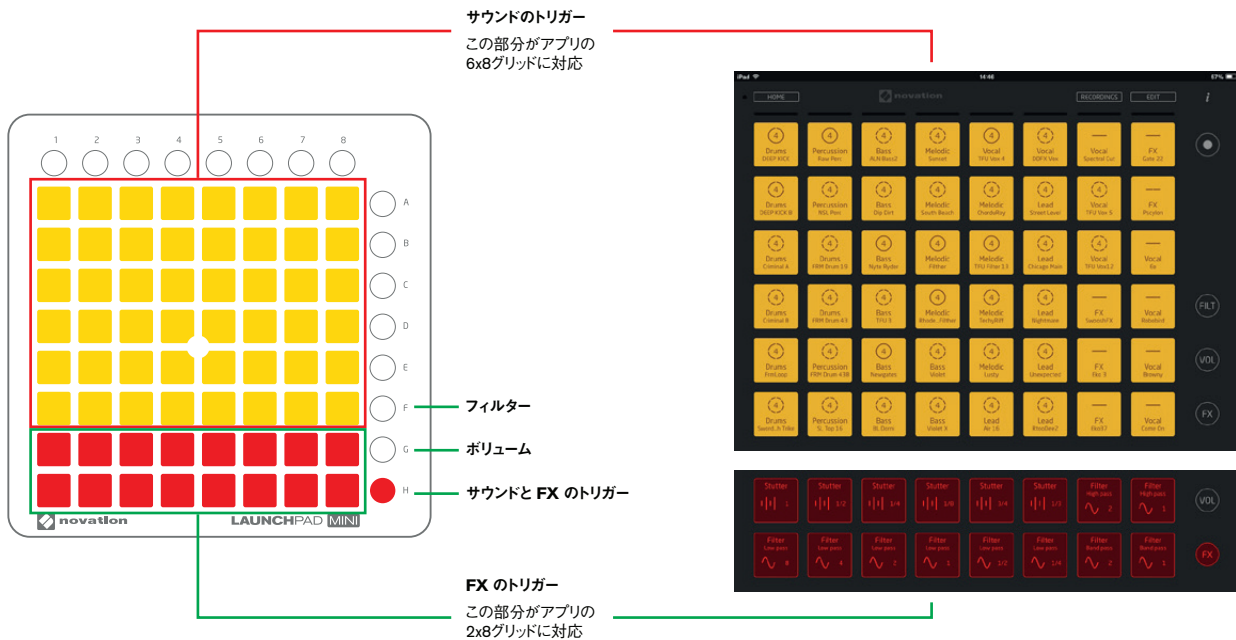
サウンドのトリガー

この部分がアプリの 6x8グリッドに対応

1 2 3 4 5 6 7 8

A
B
C
D
E
F
G
H

novation LAUNCHPAD MINI

フィルター

ボリューム

サウンドと FX のトリガー

FX のトリガー

この部分がアプリの 2x8グリッドに対応

iPad 14:46 67%

HOME novation RECORDINGS EDIT i

| Drums DEEP KICK | Percussion Raw Perc | Bass RLN Bass2 | Melodic Sunset | Vocal TFU Vox 4 | Vocal DDFX Vox | Vocal Spectral Cut | FX Gate 22 |
|---|---|---|---|---|---|---|---|
| Drums DEEP KICK B | Percussion NSL Perc | Bass Dip Dirt | Melodic South Beach | Melodic ChordsRey | Lead Street Laser | Vocal TFU Vox 5 | FX Purples |
| Drums Criminal A | Drums FRM Drum 15 | Bass Nyte Ryder | Melodic Filther | Melodic TFU Filter 13 | Lead Chicago Plain | Vocal TFU Vox12 | Vocal Ile |
| Drums Criminal B | Drums FRM Drum 43 | Bass TFU 3 | Melodic Rhode.. Filther | Melodic TechyRiff | Lead Nightmare | FX SwishFX | Vocal Robobold |
| Drums FreeLoop | Percussion FRM Drum 43B | Bass Newgates | Bass Violet | Melodic Lusty | Lead Unexpected | FX Eke 9 | Vocal Brawny |
| Drums Swedi..h Tribe | Percussion Sl.. Top 16 | Bass BL Dirtz | Bass Violet 9 | Lead Air 16 | Lead BossBee2 | FX Eko93 | Vocal Come On |

FILT
VOL
FX

| Stutter 1 | Stutter 1/2 | Stutter 1/4 | Stutter 1/8 | Stutter 3/4 | Stutter 1/3 | Filter High pass 2 | Filter High pass 1 |
|---|---|---|---|---|---|---|---|
| Filter Low pass 8 | Filter Low pass 4 | Filter Low pass 2 | Filter Low pass 1 | Filter Low pass 1/2 | Filter Low pass 1/4 | Filter Band pass 2 | Filter Band pass 1 |

VOL
FX